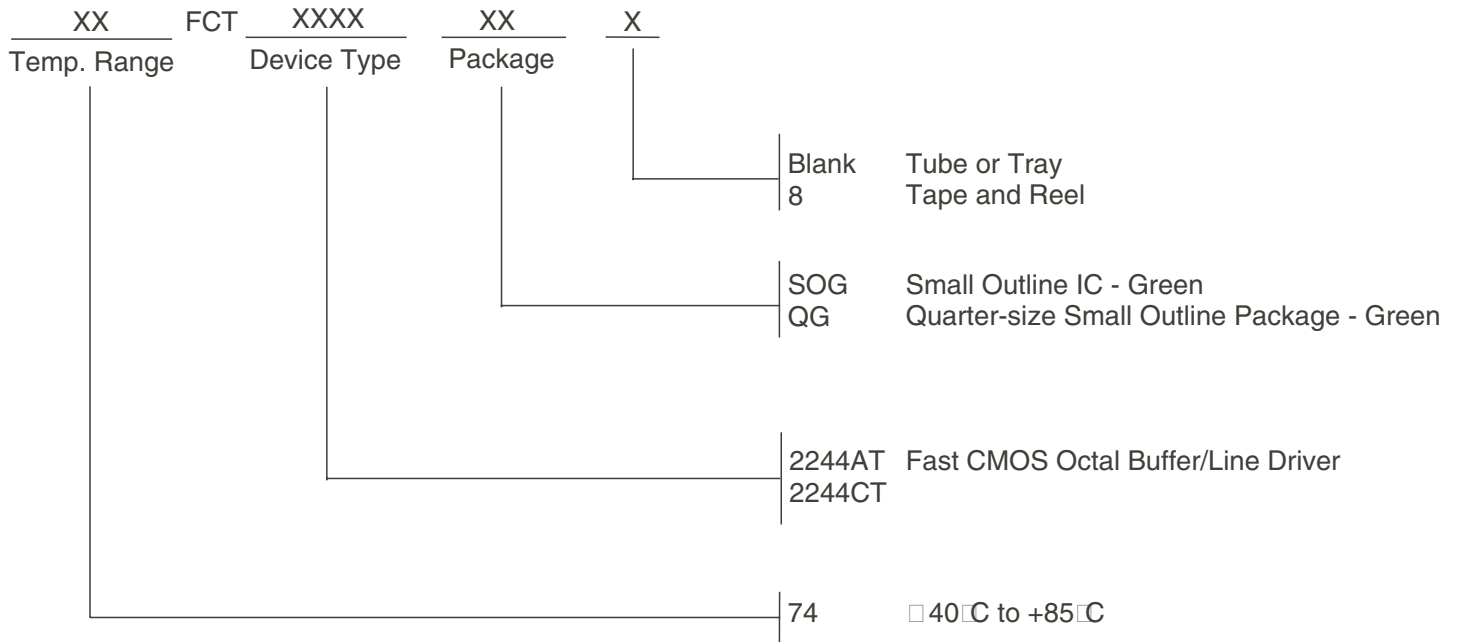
XX FCT XXXX XX X
Temp. Range Device Type Package

Blank Tube or Tray
8 Tape and Reel

SOG Small Outline IC - Green
QG Quarter-size Small Outline Package - Green

2244AT Fast CMOS Octal Buffer/Line Driver
2244CT

74 □40□C to +85□C